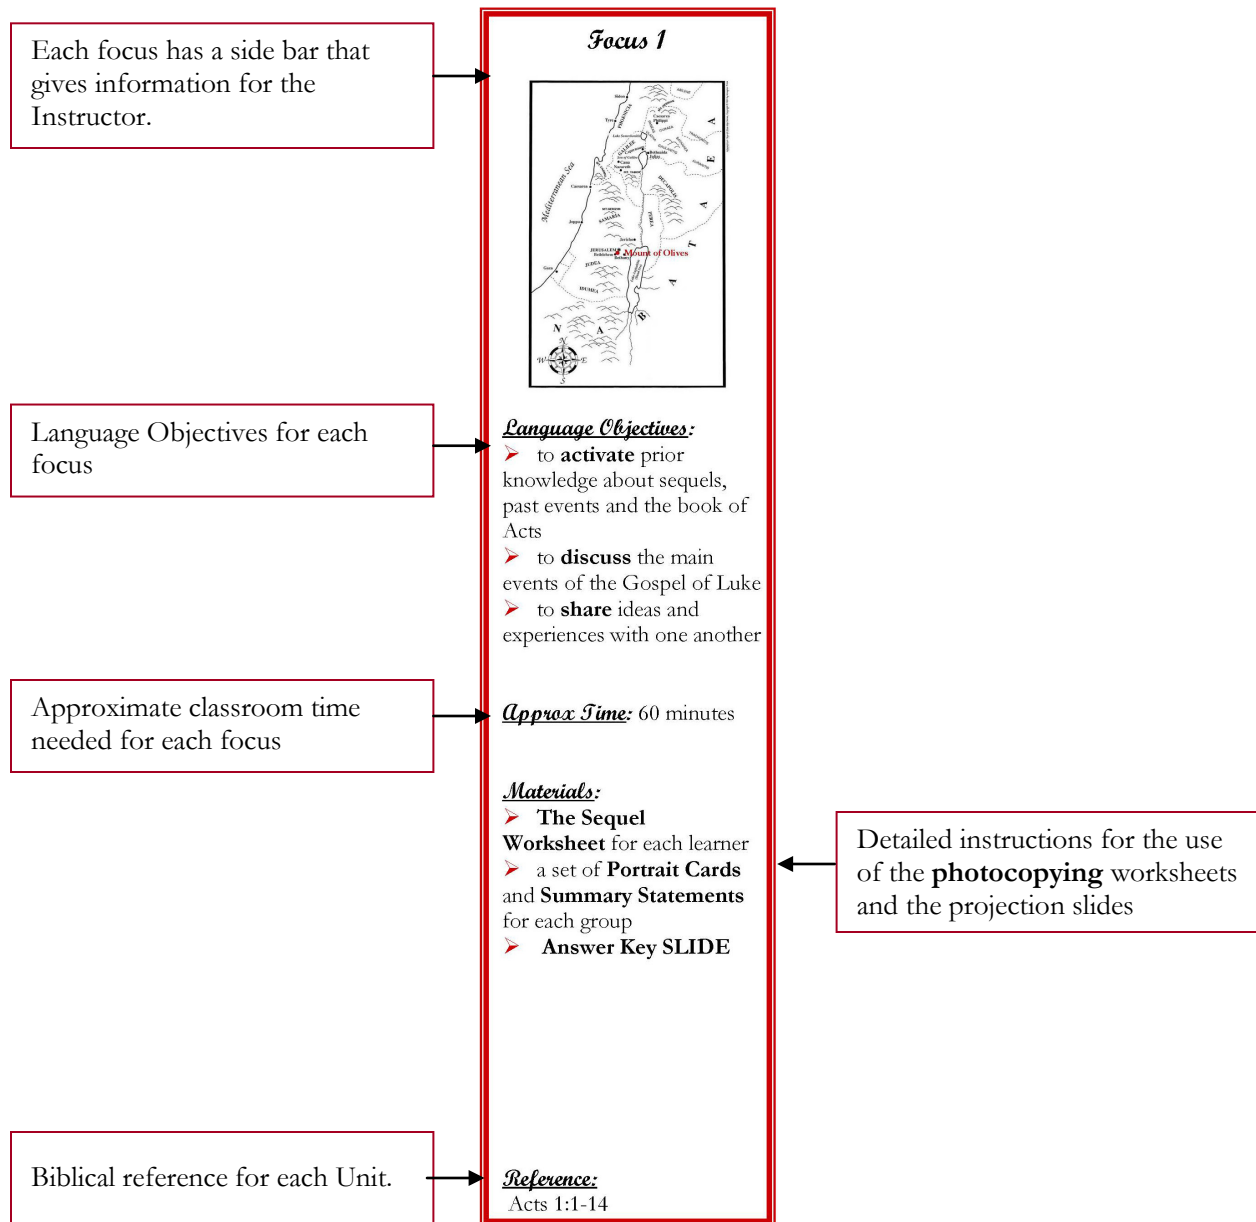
Each focus has a side bar that gives information for the Instructor.

Focus 1

Mediterranean Sea

Mount of Olives

N A B A T E A

Language Objectives for each focus

Language Objectives:
➢ to activate prior knowledge about sequels, past events and the book of Acts
➢ to discuss the main events of the Gospel of Luke
➢ to share ideas and experiences with one another

Approximate classroom time needed for each focus

Approx Time: 60 minutes

Materials:
➢ The Sequel Worksheet for each learner
➢ a set of Portrait Cards and Summary Statements for each group
➢ Answer Key SLIDE

Detailed instructions for the use of the photocopying worksheets and the projection slides

Biblical reference for each Unit.

Reference:
Acts 1:1-14